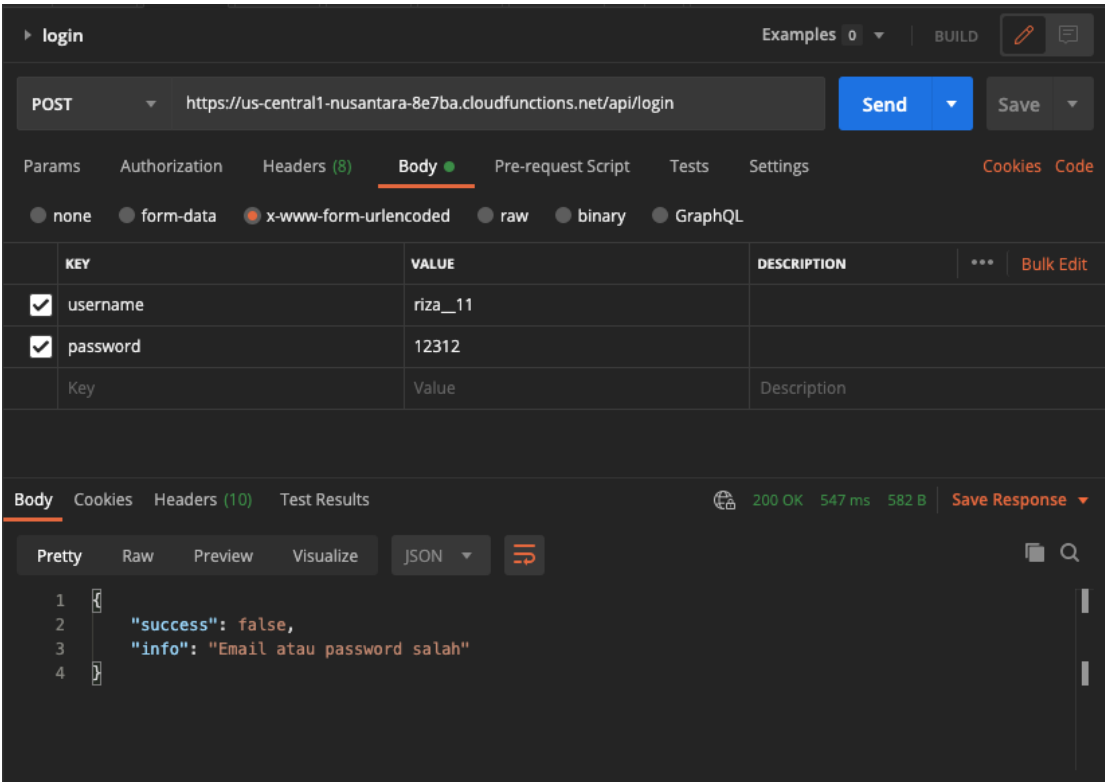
login

Examples 0 BUILD

POST https://us-central1-nusantara-8e7ba.cloudfunctions.net/api/login Send Save

Params Authorization Headers (8) Body Pre-request Script Tests Settings Cookies Code

none form-data x-www-form-urlencoded raw binary GraphQL

| KEY | VALUE | DESCRIPTION | ••• Bulk Edit |
|---|---|---|---|
| username | riza__11 | | |
| password | 12312 | | |
| Key | Value | Description | |

Body Cookies Headers (10) Test Results 200 OK 547 ms 582 B Save Response

Pretty Raw Preview Visualize JSON

1 {
2 "success": false,
3 "info": "Email atau password salah"
4 }